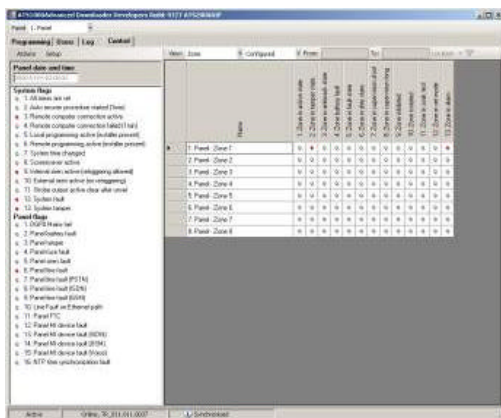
ATS100Advanced Downloader Developers Build 4.12.1.47520

Panel 1 - Panel

Programming | Status | Log | Control

Actions | Setup

Panel date and time

System flags
1. All lines lost ref
2. Auto remote procedure started (Tone)
3. Remote computer connection active
4. Remote computer connection failed (1 hr)
5. Local programming active (installer present)
6. Remote programming active (installer present)
7. System time changed
8. Screensaver active
9. Internal siren active (no retriggering)
10. External siren active (no retriggering)
11. Strobe output active clear after unset
12. System fault
13. System tamper

Panel flags
1. DGPB Mains fail
2. Panel battery fault
3. Panel tamper
4. Panel fuse fault
5. Panel siren fault
6. Panel line fault
7. Panel line fault (PSTN)
8. Panel line fault (GSM)
9. Panel line fault (ISDN)
10. Line Fault on Ethernet path
11. Panel FTC
12. Panel MI device fault
13. Panel MI device fault (ISDN)
14. Panel MI device fault (RS4)
15. Panel MI device fault (Video)
16. NTP time synchronization fault

View: Zone | Configured | From: | To: | Location

| | Name | 1-Zone in active state | 2-Zone in tamper state | 3-Zone in antimask state | 4-Zone masking fault | 5-Zone in fault state | 6-Zone in alarm state | 7-Zone in supervision fault | 8-Zone in supervision long | 9-Zone inhibited | 10-Zone isolated | 11-Zone in soak test | 12-Zone in set mode | 13-Zone in alarm |
|---|---|---|---|---|---|---|---|---|---|---|---|---|---|---|
| ▸ | 1. Panel - Zone 1 | 0 | ● | 0 | 0 | 0 | 0 | 0 | 0 | 0 | 0 | 0 | 0 | ● |
| | 2. Panel - Zone 2 | 0 | 0 | 0 | 0 | 0 | 0 | 0 | 0 | 0 | 0 | 0 | 0 | 0 |
| | 3. Panel - Zone 3 | 0 | 0 | 0 | 0 | 0 | 0 | 0 | 0 | 0 | 0 | 0 | 0 | 0 |
| | 4. Panel - Zone 4 | 0 | 0 | 0 | 0 | 0 | 0 | 0 | 0 | 0 | 0 | 0 | 0 | 0 |
| | 5. Panel - Zone 5 | 0 | 0 | 0 | 0 | 0 | 0 | 0 | 0 | 0 | 0 | 0 | 0 | 0 |
| | 6. Panel - Zone 6 | 0 | 0 | 0 | 0 | 0 | 0 | 0 | 0 | 0 | 0 | 0 | 0 | 0 |
| | 7. Panel - Zone 7 | 0 | 0 | 0 | 0 | 0 | 0 | 0 | 0 | 0 | 0 | 0 | 0 | 0 |
| | 8. Panel - Zone 8 | 0 | 0 | 0 | 0 | 0 | 0 | 0 | 0 | 0 | 0 | 0 | 0 | 0 |

Active | Online, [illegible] | Synchronised